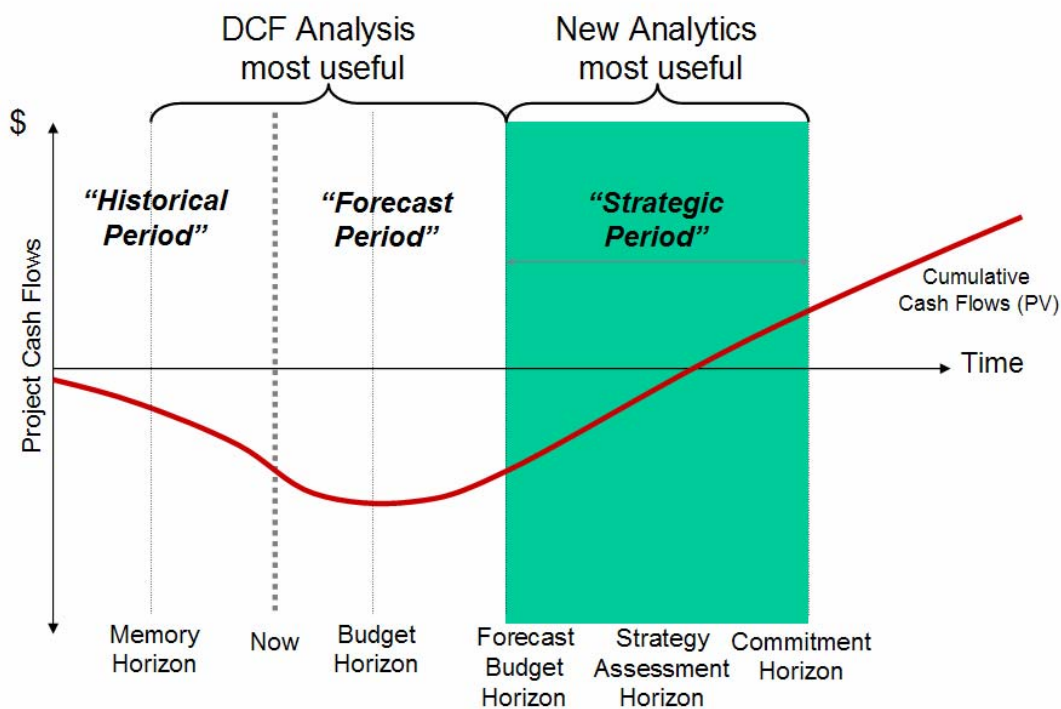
DCF Analysis most useful

New Analytics most useful

$

Project Cash Flows

"Historical Period"

"Forecast Period"

"Strategic Period"

Cumulative Cash Flows (PV)

Time

Memory Horizon

Now

Budget Horizon

Forecast Budget Horizon

Strategy Assessment Horizon

Commitment Horizon